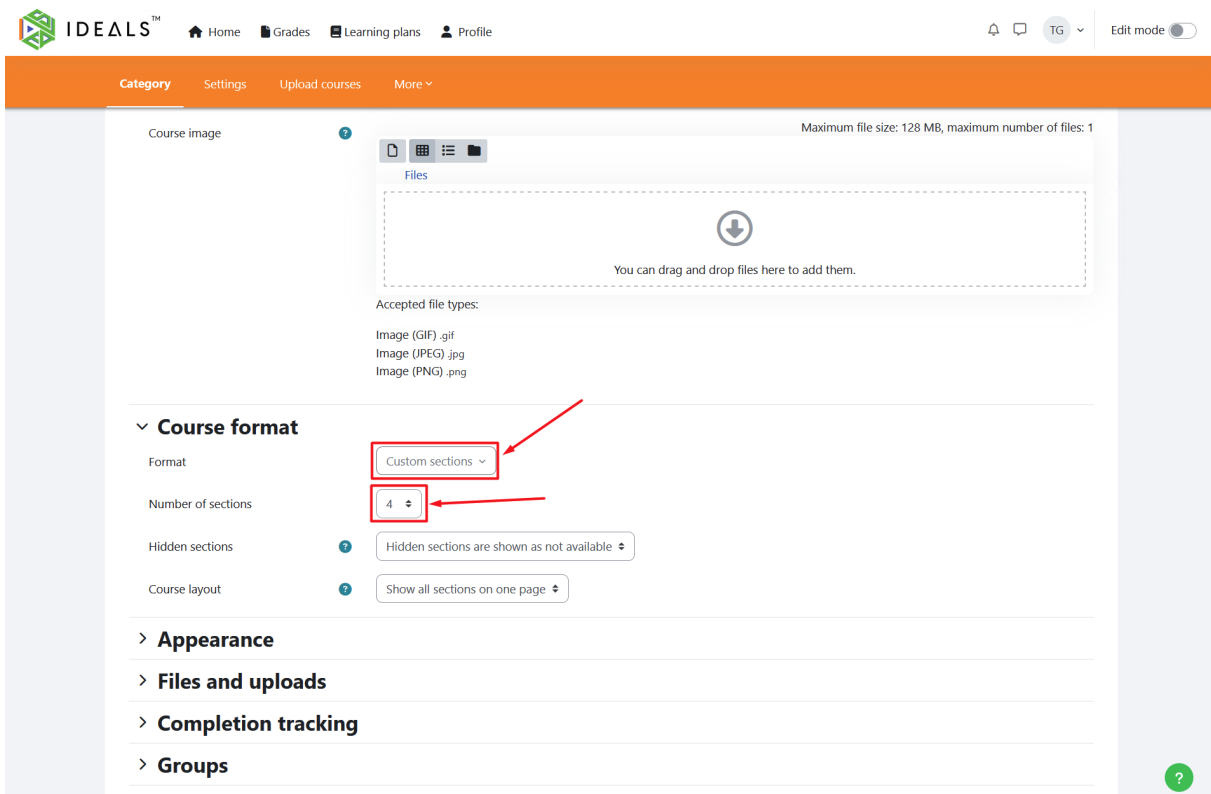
IDEALS™ Home Grades Learning plans Profile TG Edit mode

Category Settings Upload courses More

Course image

Maximum file size: 128 MB, maximum number of files: 1

Files

You can drag and drop files here to add them.

Accepted file types:

Image (GIF) .gif
Image (JPEG) .jpg
Image (PNG) .png

Course format

Format Custom sections

Number of sections 4

Hidden sections Hidden sections are shown as not available

Course layout Show all sections on one page

Appearance

Files and uploads

Completion tracking

Groups

?